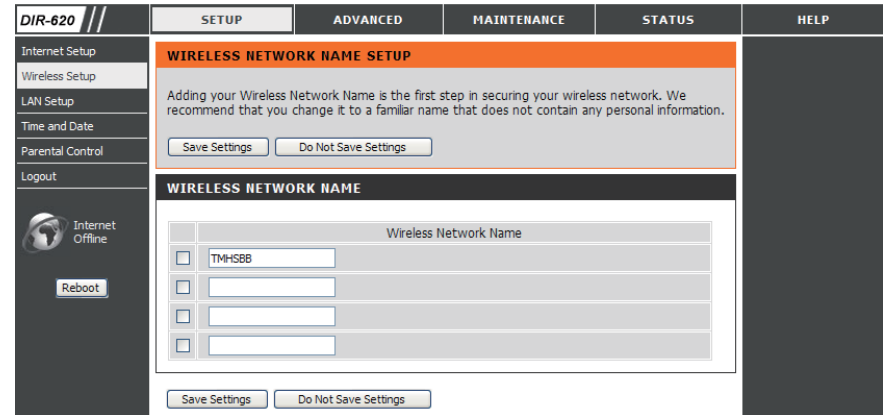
DIR-620

SETUP | ADVANCED | MAINTENANCE | STATUS | HELP

Internet Setup
Wireless Setup
LAN Setup
Time and Date
Parental Control
Logout

Internet Offline

Reboot

WIRELESS NETWORK NAME SETUP

Adding your Wireless Network Name is the first step in securing your wireless network. We recommend that you change it to a familiar name that does not contain any personal information.

Save Settings | Do Not Save Settings

WIRELESS NETWORK NAME

| | Wireless Network Name |
|---|---|
| ☐ | TMHSBB |
| ☐ | |
| ☐ | |
| ☐ | |

Save Settings | Do Not Save Settings